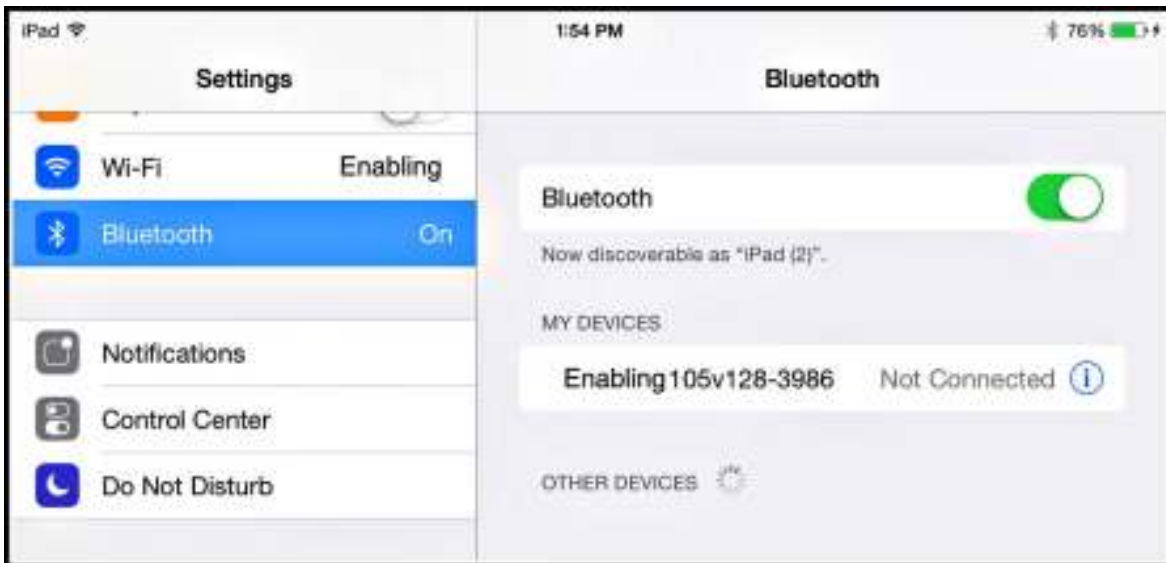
iPad

1:54 PM

76%

Settings

Wi-Fi Enabling

Bluetooth On

Notifications

Control Center

Do Not Disturb

Bluetooth

Bluetooth

Now discoverable as "iPad (2)".

MY DEVICES

Enabling105v128-3986 Not Connected

OTHER DEVICES